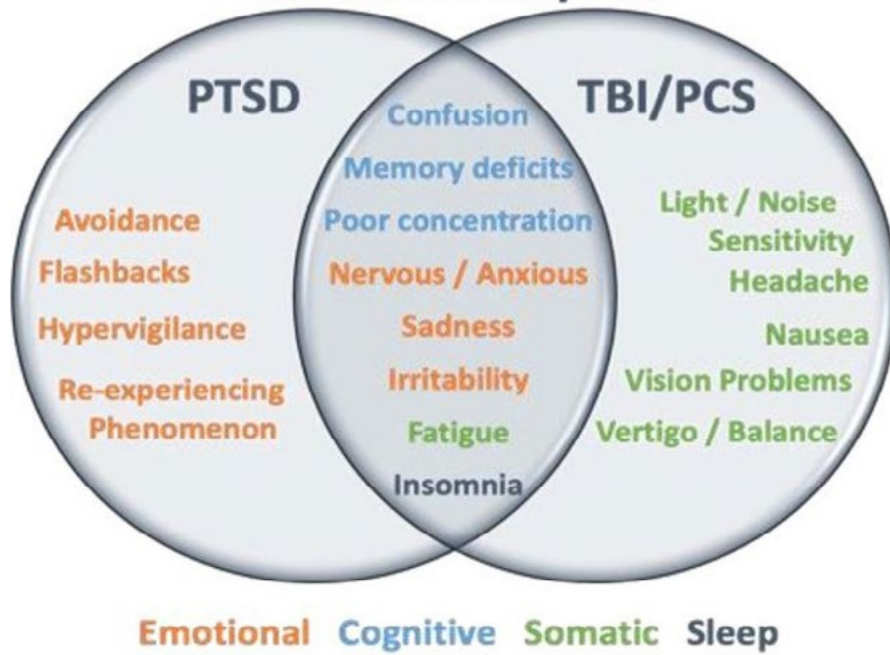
PTSD

Avoidance
Flashbacks
Hypervigilance
Re-experiencing Phenomenon

Confusion
Memory deficits
Poor concentration
Nervous / Anxious
Sadness
Irritability
Fatigue
Insomnia

TBI/PCS

Light / Noise Sensitivity
Headache
Nausea
Vision Problems
Vertigo / Balance

Emotional Cognitive Somatic Sleep